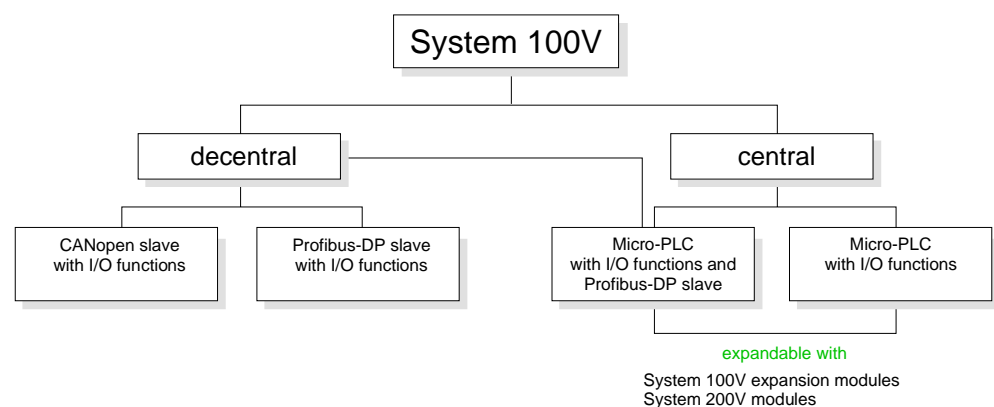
System 100V

decentral

central

CANopen slave with I/O functions

Profibus-DP slave with I/O functions

Micro-PLC with I/O functions and Profibus-DP slave

Micro-PLC with I/O functions

expandable with

System 100V expansion modules
System 200V modules